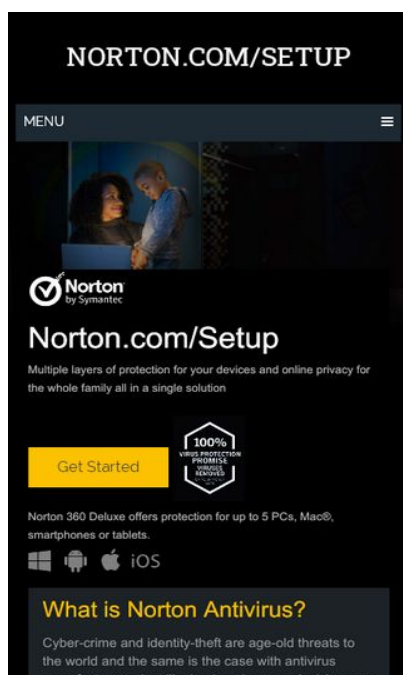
NORTON.COM/SETUP

MENU

Norton by Symantec

Norton.com/Setup

Multiple layers of protection for your devices and online privacy for the whole family all in a single solution

Get Started

100% VIRUS PROTECTION PROMISE VIRUSES REMOVED

Norton 360 Deluxe offers protection for up to 5 PCs, Mac®, smartphones or tablets.

iOS

What is Norton Antivirus?

Cyber-crime and identity-theft are age-old threats to the world and the same is the case with antivirus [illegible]